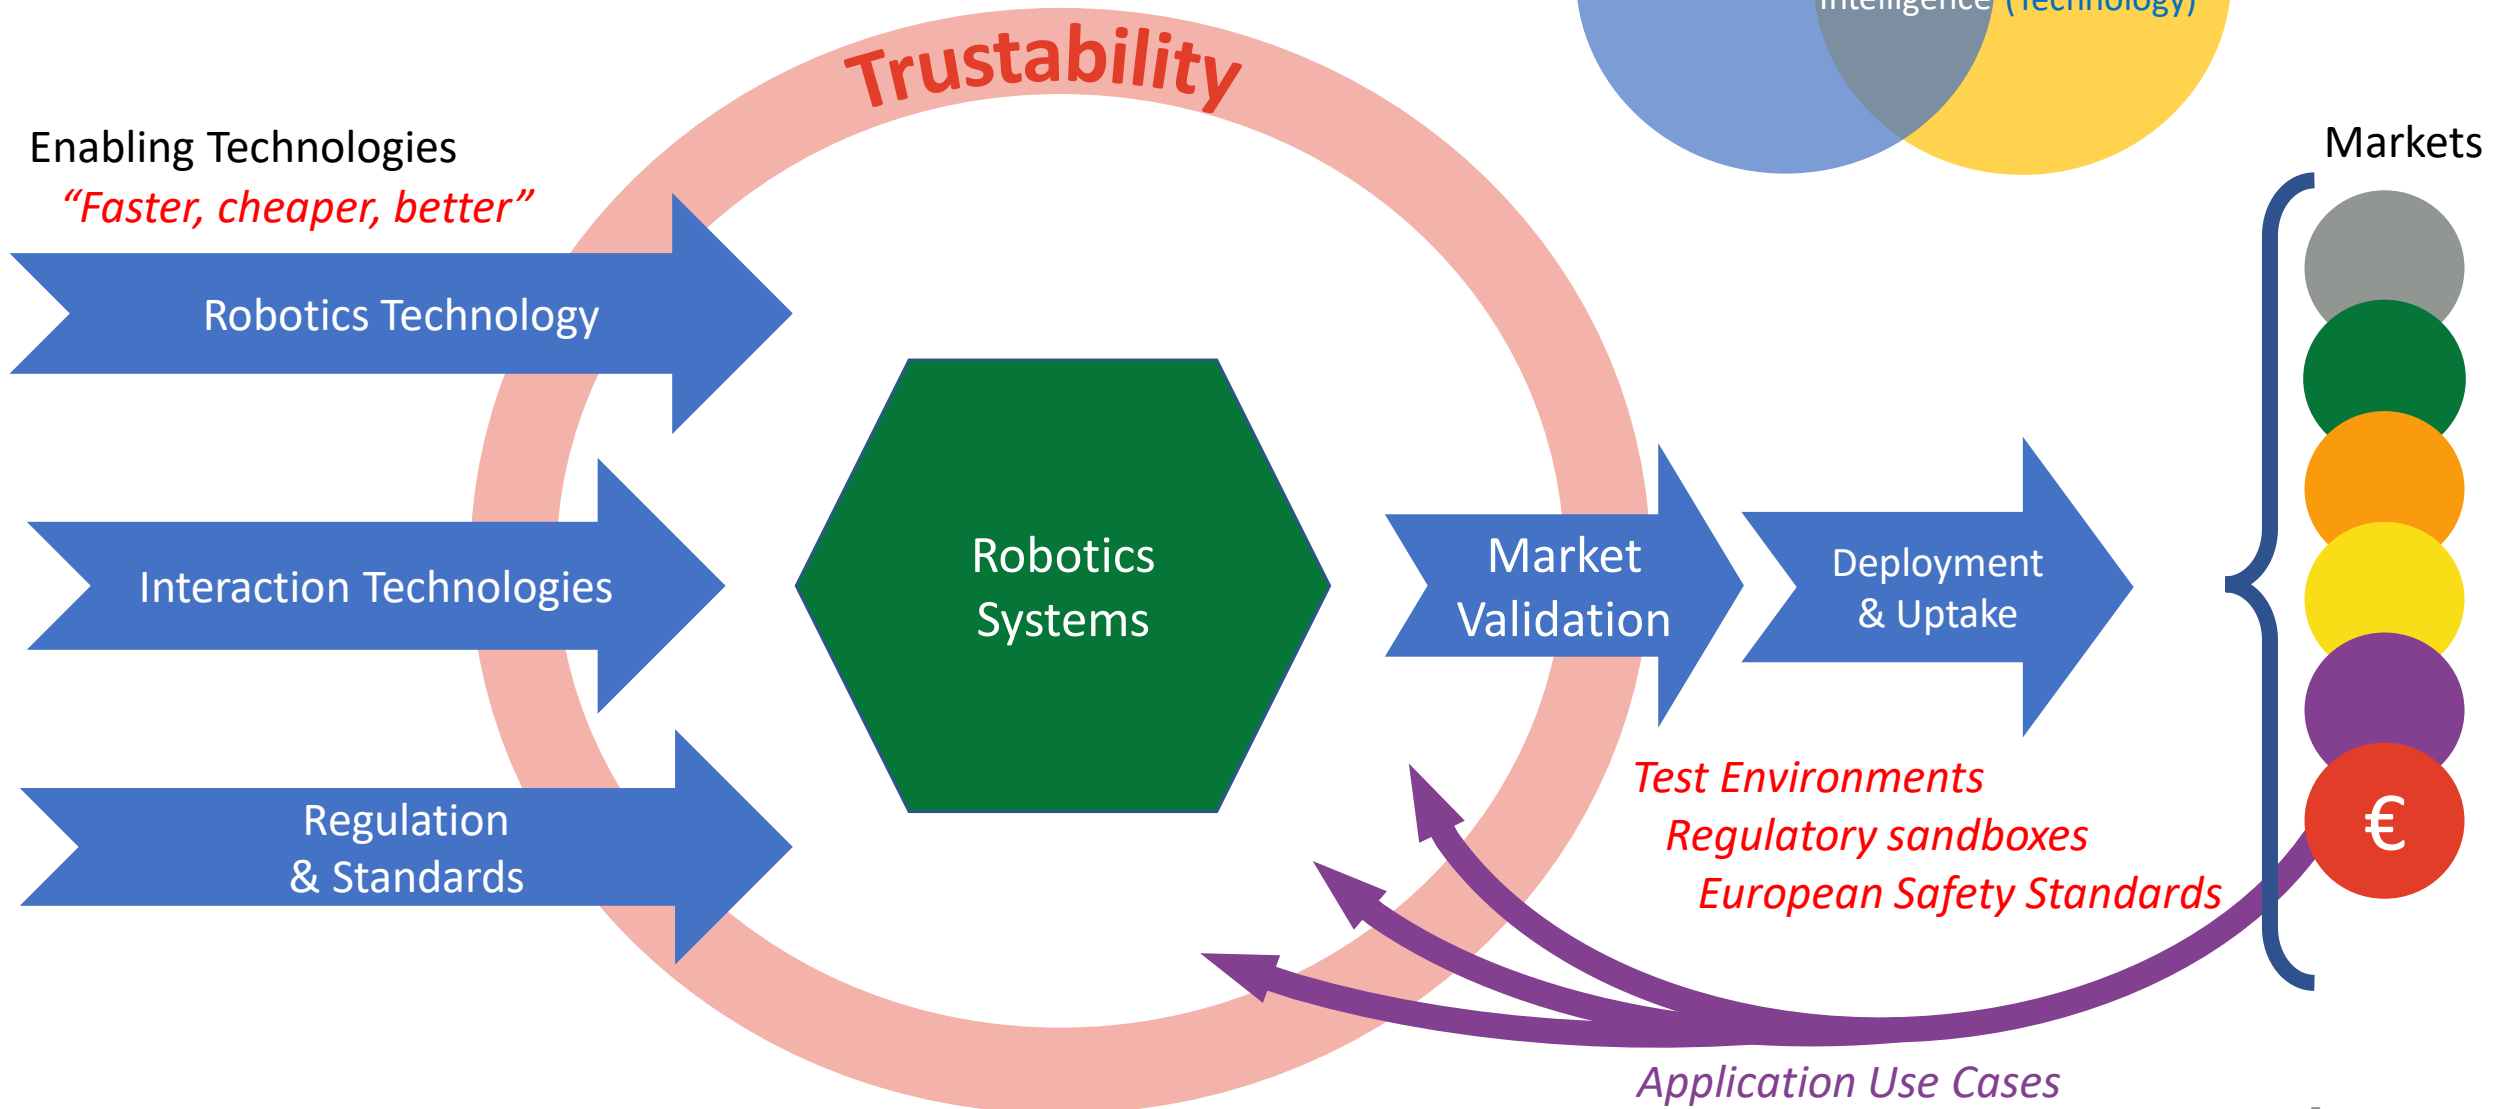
Intelligence (Technology)

Trustability

Enabling Technologies
"Faster, cheaper, better"

Robotics Technology

Interaction Technologies

Regulation & Standards

Robotics Systems

Market Validation

Deployment & Uptake

Markets

€

Test Environments
Regulatory sandboxes
European Safety Standards

Application Use Cases